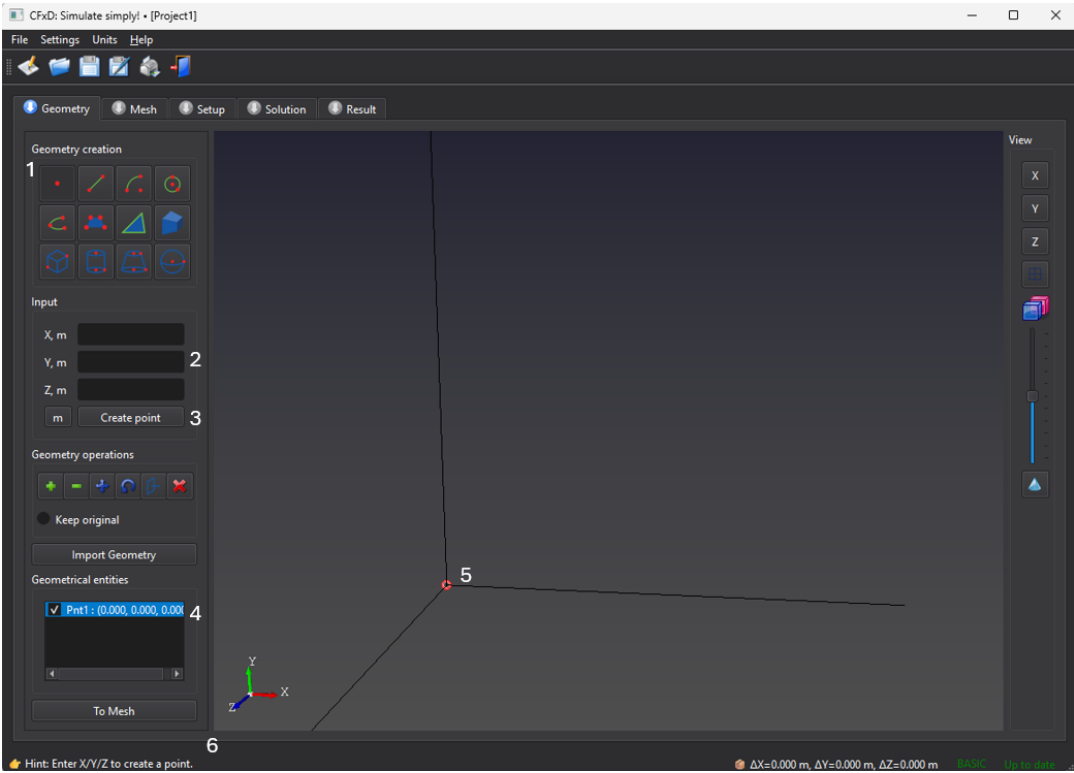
CFxD: Simulate simply! • [Project1]

File Settings Units Help

Geometry Mesh Setup Solution Result

Geometry creation

1

Input

X, m

Y, m

Z, m

2

m Create point 3

Geometry operations

Keep original

Import Geometry

Geometrical entities

Pnt1 : (0.000, 0.000, 0.00

4

To Mesh

5

Y

X

Z

View

X

Y

Z

6

Hint: Enter X/Y/Z to create a point.

ΔX=0.000 m, ΔY=0.000 m, ΔZ=0.000 m BASIC Up to date